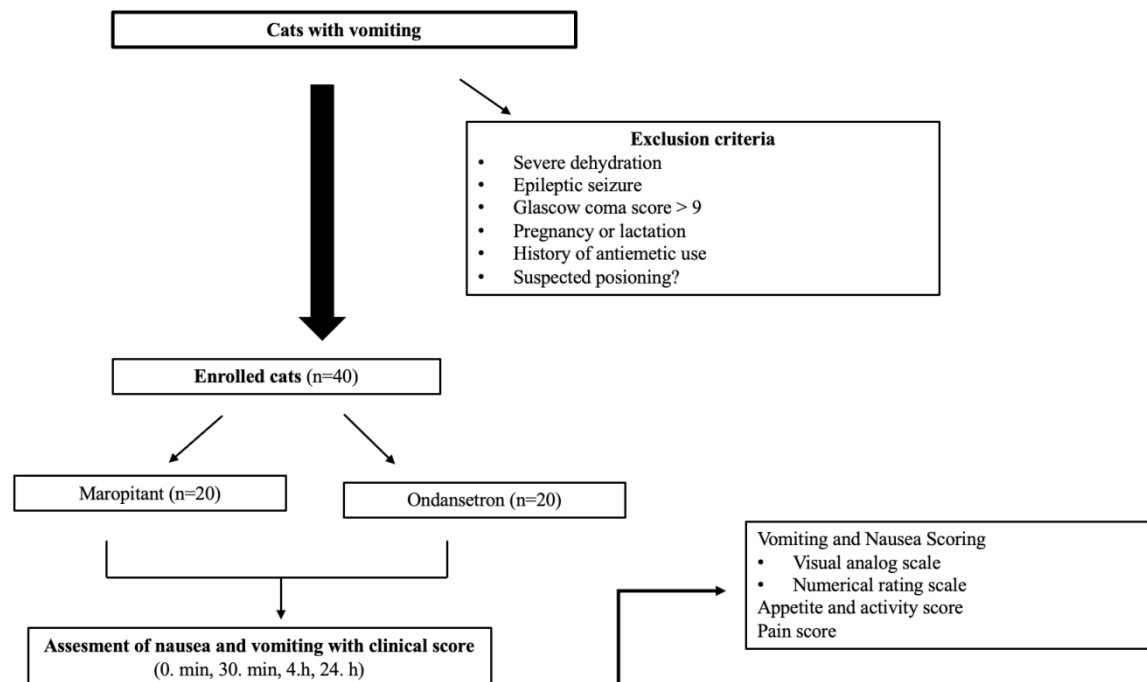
Cats with vomiting

Exclusion criteria
- Severe dehydration
- Epileptic seizure
- Glascow coma score > 9
- Pregnancy or lactation
- History of antiemetic use
- Suspected posioning?

Enrolled cats (n=40)

Maropitant (n=20)

Ondansetron (n=20)

Vomiting and Nausea Scoring
- Visual analog scale
- Numerical rating scale
Appetite and activity score
Pain score

Assesment of nausea and vomiting with clinical score
(0. min, 30. min, 4.h, 24. h)